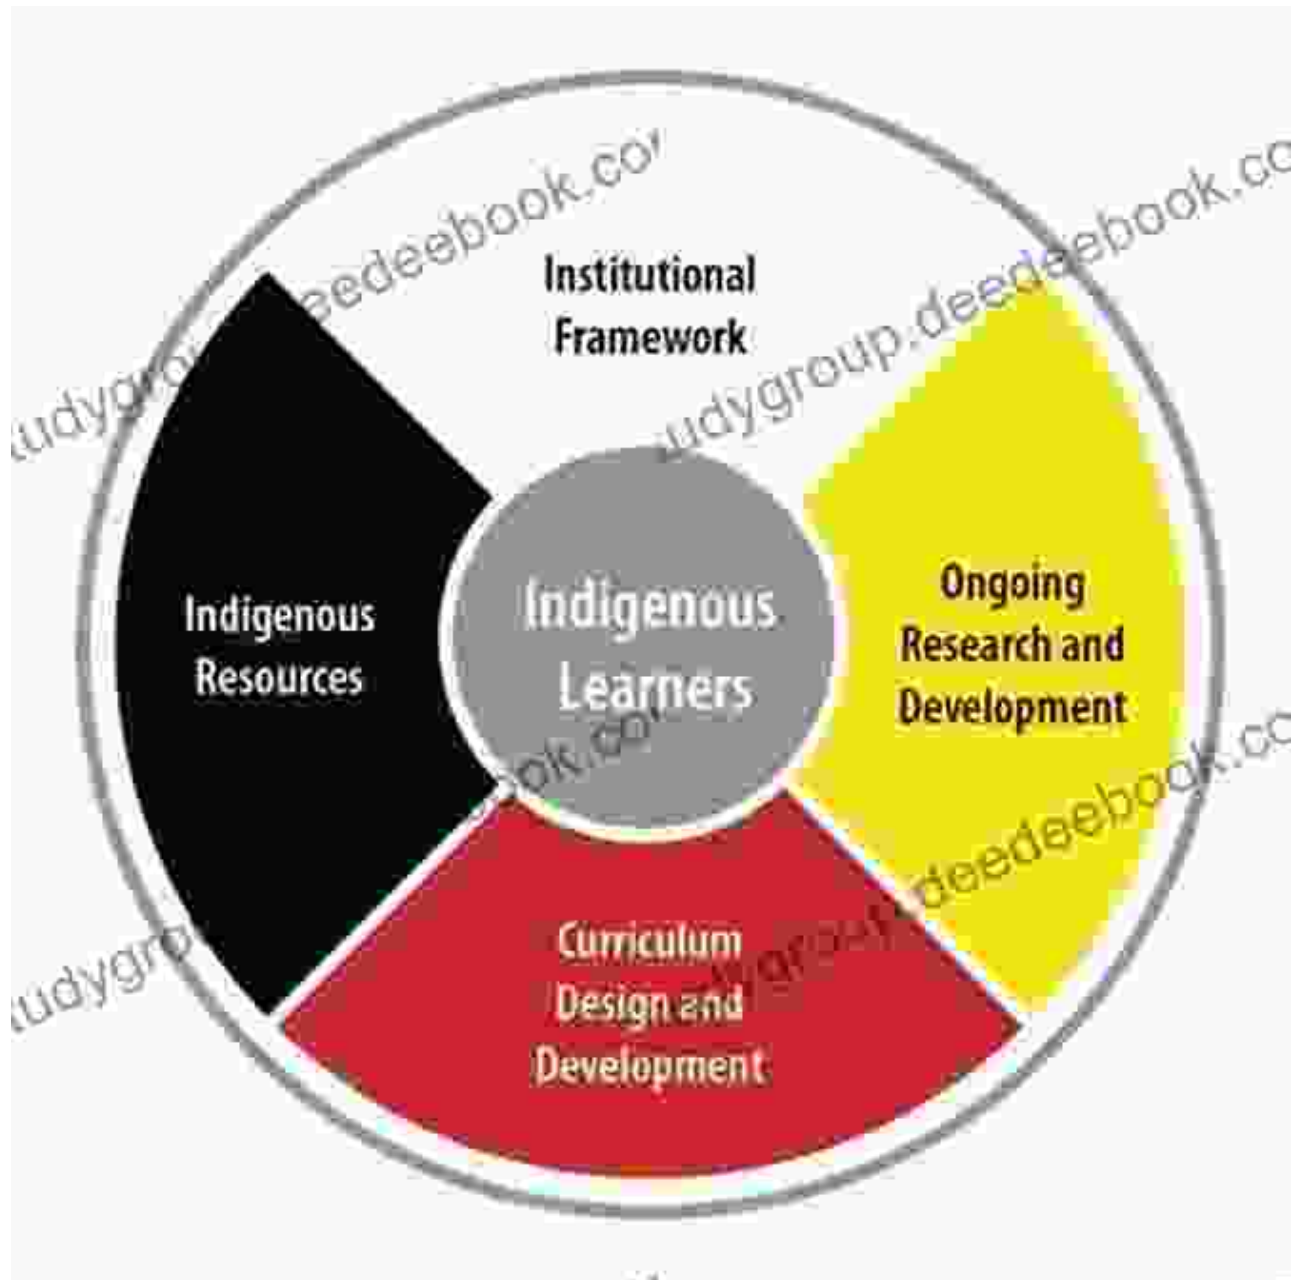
Institutional Framework

Indigenous Resources

Indigenous Learners

Ongoing Research and Development

Curriculum Design and Development

udygroup.deedeebook.co
udygroup.deedeebook.co
udygroup.deedeebook.co